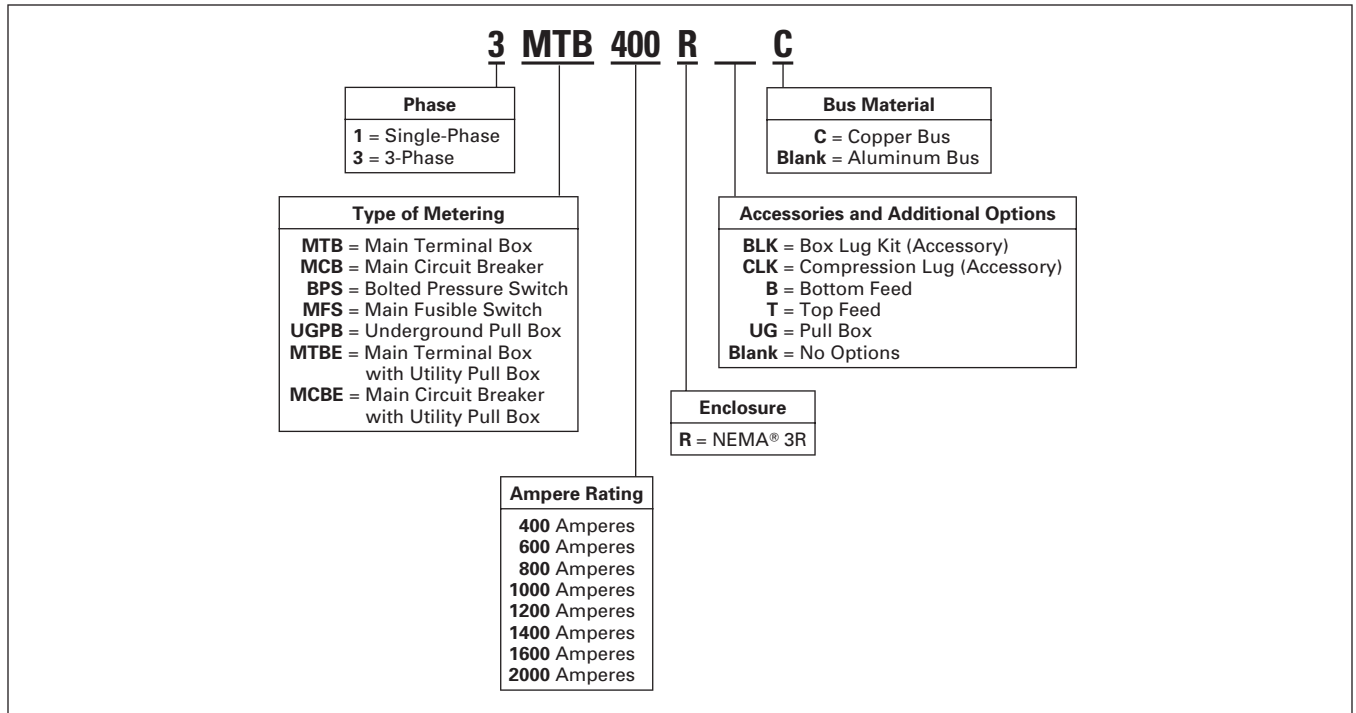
3 MTB 400 R __ C

Phase
1 = Single-Phase
3 = 3-Phase

Bus Material
C = Copper Bus
Blank = Aluminum Bus

Type of Metering
MTB = Main Terminal Box
MCB = Main Circuit Breaker
BPS = Bolted Pressure Switch
MFS = Main Fusible Switch
UGPB = Underground Pull Box
MTBE = Main Terminal Box with Utility Pull Box
MCBE = Main Circuit Breaker with Utility Pull Box

Accessories and Additional Options
BLK = Box Lug Kit (Accessory)
CLK = Compression Lug (Accessory)
B = Bottom Feed
T = Top Feed
UG = Pull Box
Blank = No Options

Enclosure
R = NEMA® 3R

Ampere Rating
400 Amperes
600 Amperes
800 Amperes
1000 Amperes
1200 Amperes
1400 Amperes
1600 Amperes
2000 Amperes